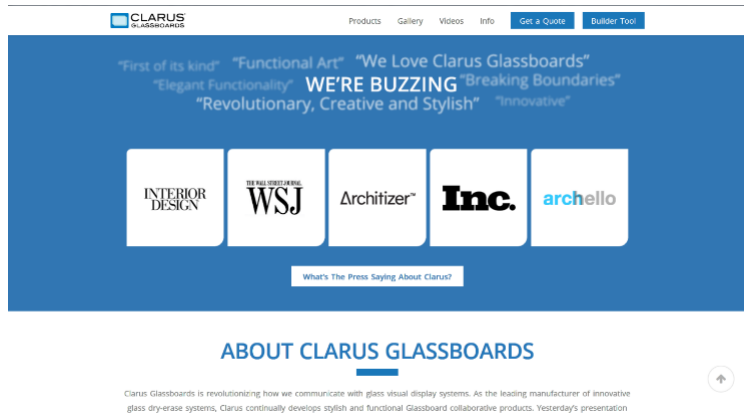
CLARUS GLASSBOARDS

Products Gallery Videos Info Get a Quote Builder Tool

"First of its kind" "Functional Art" "We Love Clarus Glassboards"
"Elegant Functionality" WE'RE BUZZING "Breaking Boundaries"
"Revolutionary, Creative and Stylish" "Innovative"

INTERIOR DESIGN

THE WALL STREET JOURNAL. WSJ

Architizer™

Inc.

archello

What's The Press Saying About Clarus?

ABOUT CLARUS GLASSBOARDS

Clarus Glassboards is revolutionizing how we communicate with glass visual display systems. As the leading manufacturer of innovative glass dry-erase systems, Clarus continually develops stylish and functional Glassboard collaborative products. Yesterday's presentation